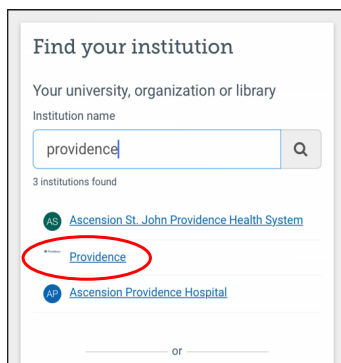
Find your institution

Your university, organization or library

Institution name

providence

3 institutions found

AS Ascension St. John Providence Health System

Providence

AP Ascension Providence Hospital

or